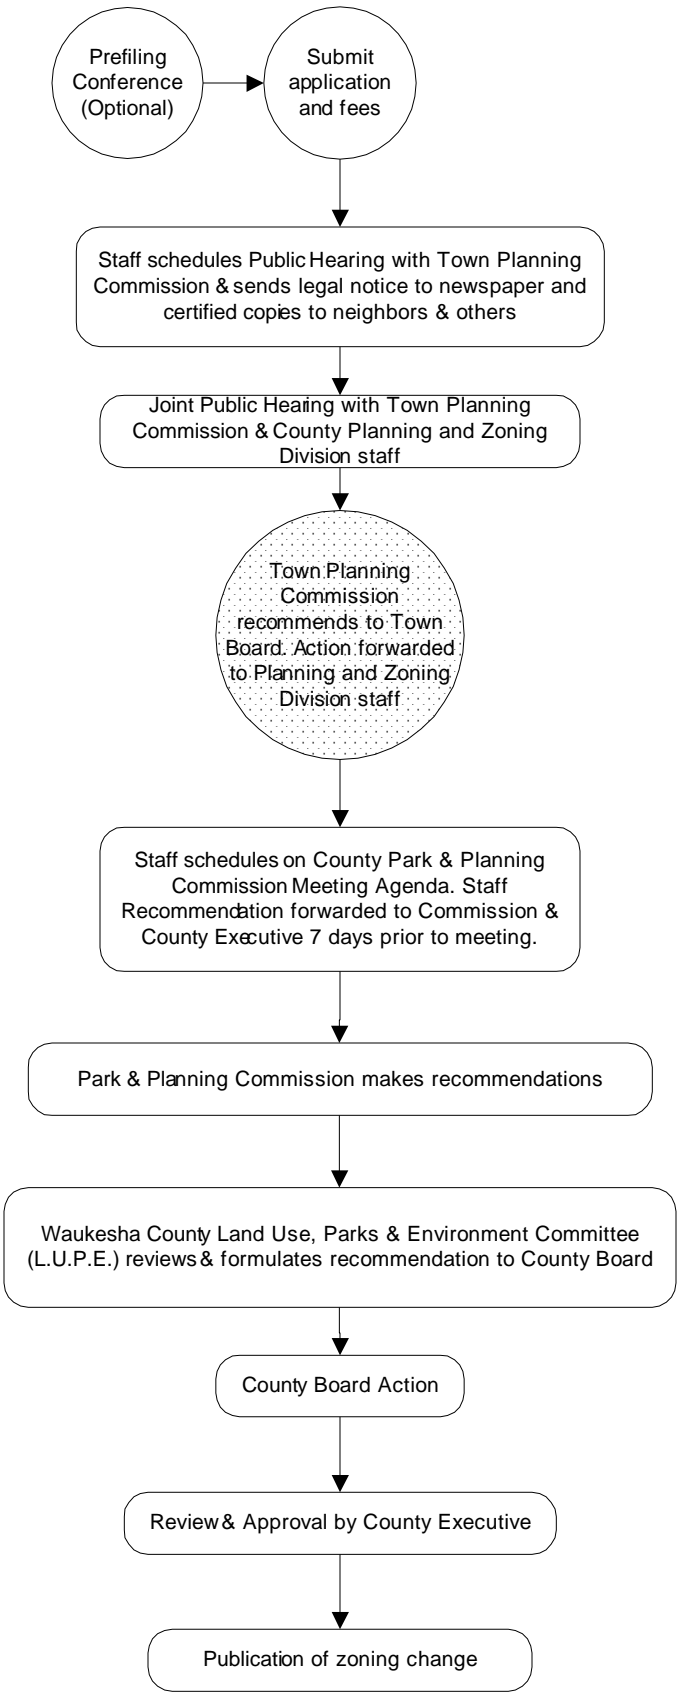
Prefiling Conference (Optional)

Submit application and fees

Staff schedules Public Hearing with Town Planning Commission & sends legal notice to newspaper and certified copies to neighbors & others

Joint Public Hearing with Town Planning Commission & County Planning and Zoning Division staff

Town Planning Commission recommends to Town Board. Action forwarded to Planning and Zoning Division staff

Staff schedules on County Park & Planning Commission Meeting Agenda. Staff Recommendation forwarded to Commission & County Executive 7 days prior to meeting.

Park & Planning Commission makes recommendations

Waukesha County Land Use, Parks & Environment Committee (L.U.P.E.) reviews & formulates recommendation to County Board

County Board Action

Review & Approval by County Executive

Publication of zoning change